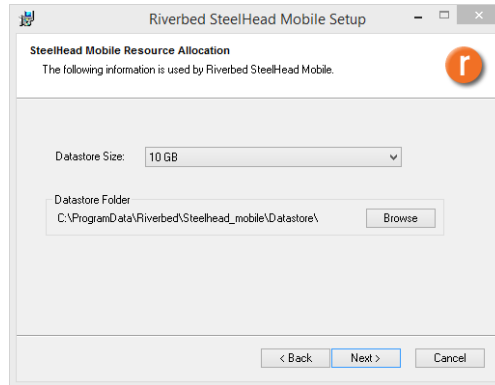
Riverbed SteelHead Mobile Setup

SteelHead Mobile Resource Allocation
The following information is used by Riverbed SteelHead Mobile.

r

Datastore Size: 10 GB

Datastore Folder
C:\ProgramData\Riverbed\Steelhead_mobile\Datastore\

Browse

< Back
Next >
Cancel